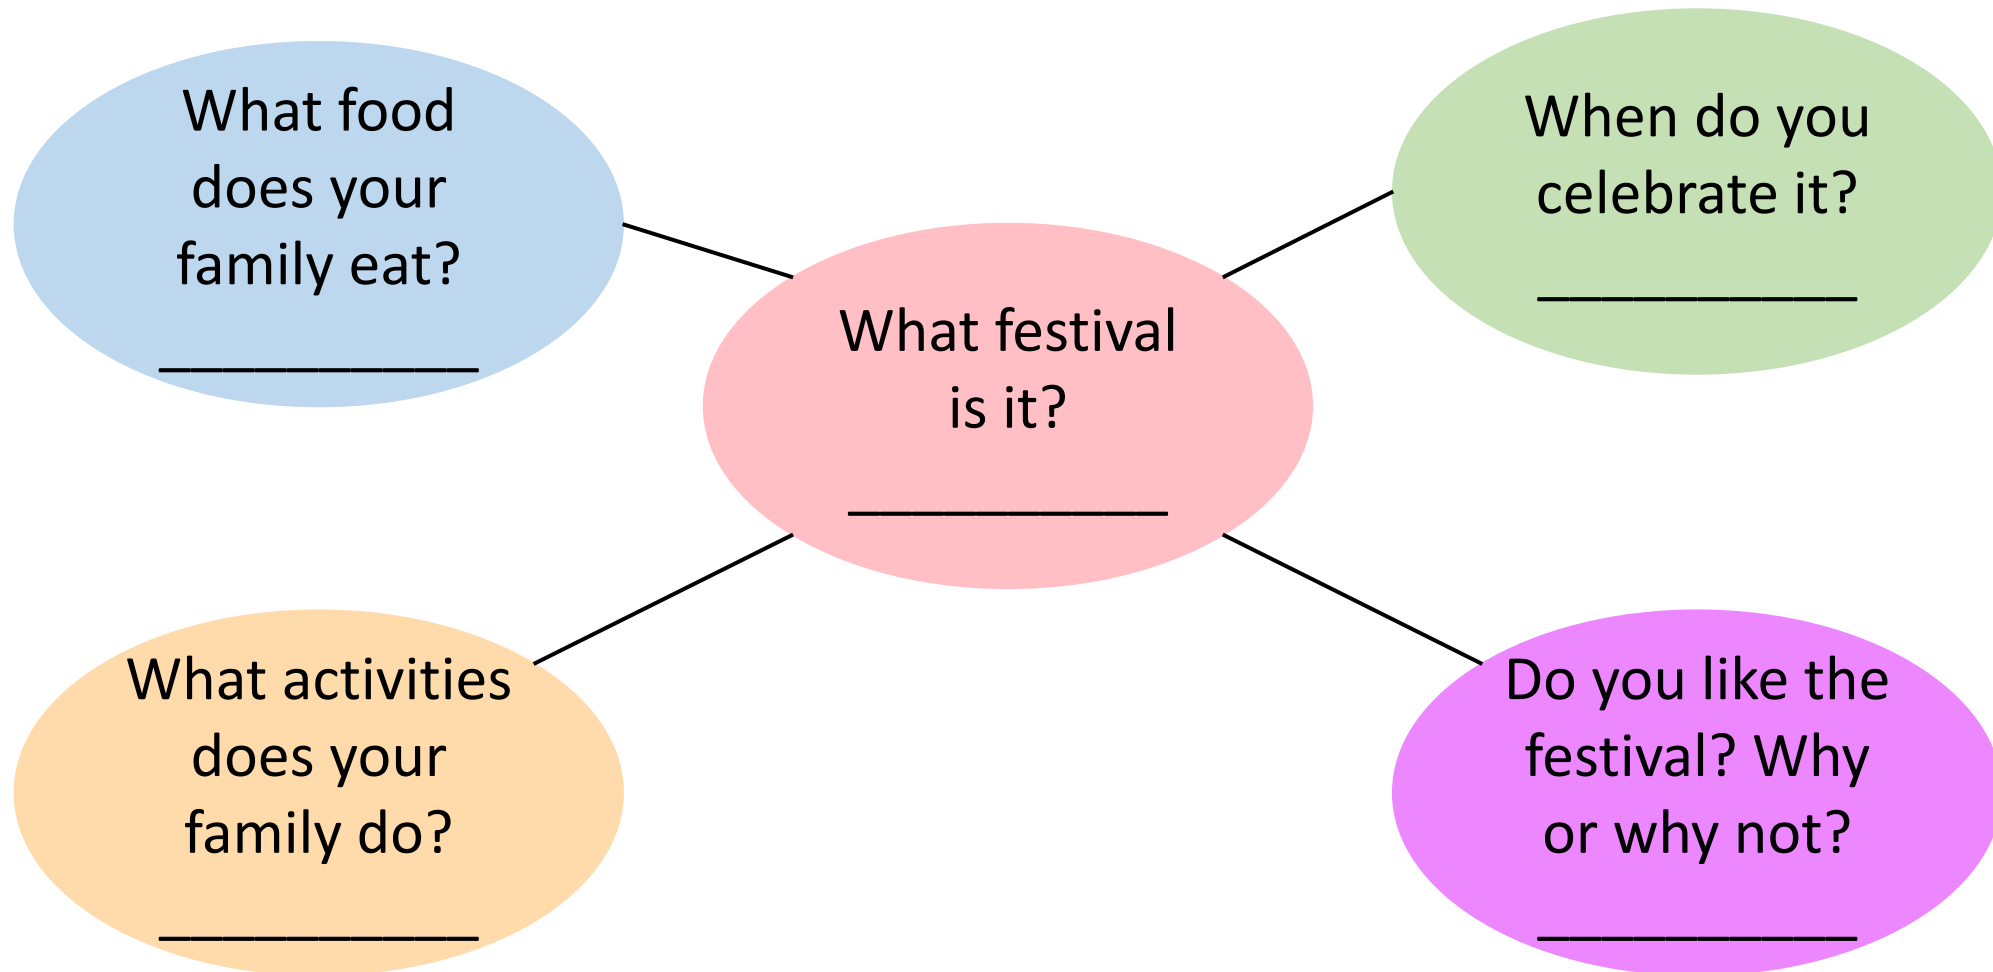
What festival is it?
__________

What food does your family eat?
__________

When do you celebrate it?
__________

What activities does your family do?
__________

Do you like the festival? Why or why not?
__________